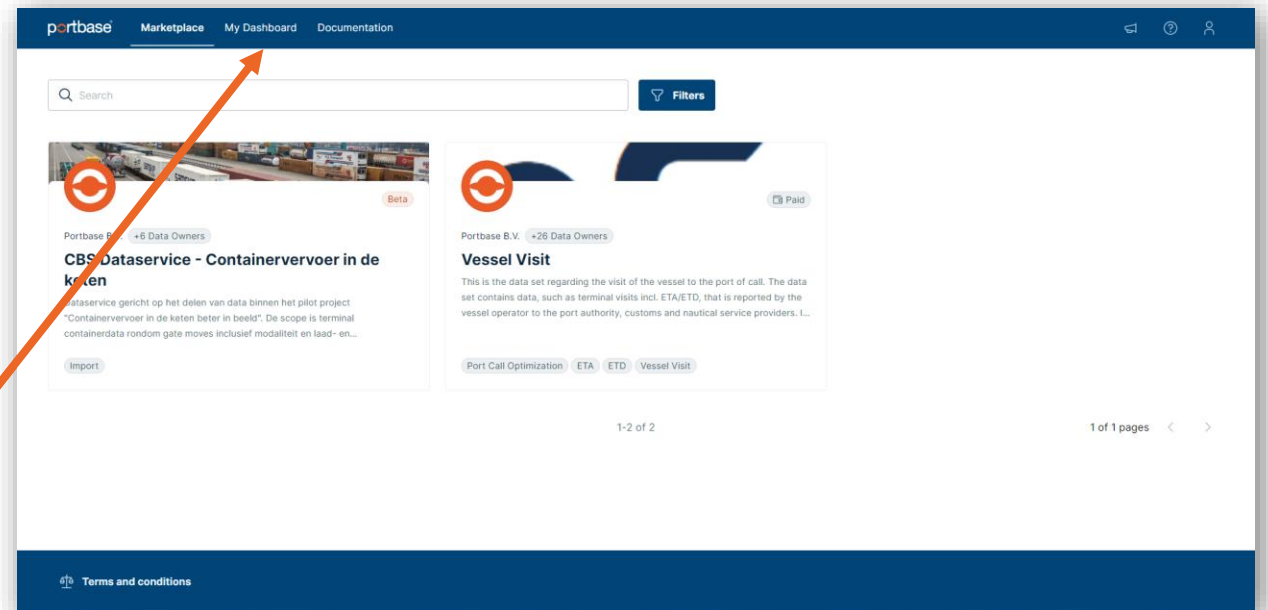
portbase Marketplace My Dashboard Documentation

Search

Filters

Beta

Portbase B.V. +6 Data Owners

CBS Dataservice - Containervervoer in de keten

Dataservice gericht op het delen van data binnen het pilot project "Containervervoer in de keten beter in beeld". De scope is terminal containerdata rondom gate moves inclusief modaliteit en laad- en...

Import

Paid

Portbase B.V. +26 Data Owners

Vessel Visit

This is the data set regarding the visit of the vessel to the port of call. The data set contains data, such as terminal visits incl. ETA/ETD, that is reported by the vessel operator to the port authority, customs and nautical service providers. I...

Port Call Optimization ETA ETD Vessel Visit

1-2 of 2

1 of 1 pages

Terms and conditions